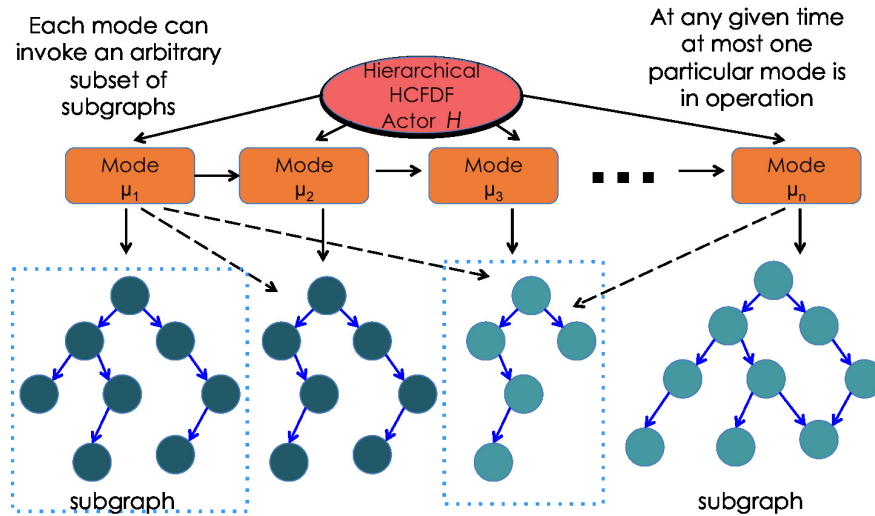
Each mode can invoke an arbitrary subset of subgraphs

At any given time at most one particular mode is in operation

Hierarchical HCFDF Actor $H$

Mode $\mu_1$

Mode $\mu_2$

Mode $\mu_3$

...

Mode $\mu_n$

subgraph

subgraph